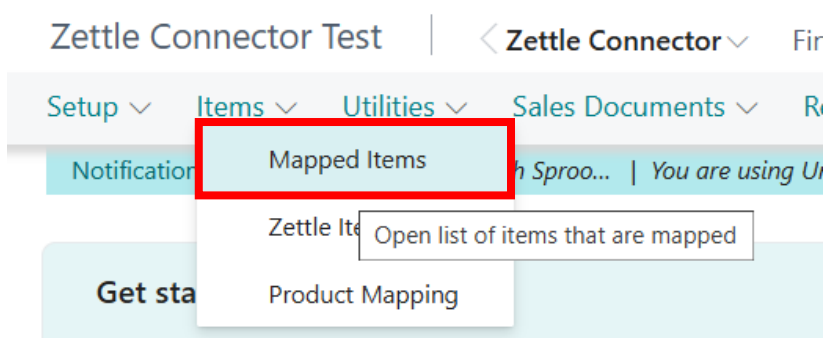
Zettle Connector Test | Zettle Connector Fi

Setup Items Utilities Sales Documents R

Notificatio h Sproo... | You are using U

Mapped Items

Zettle Ite

Open list of items that are mapped

Get sta

Product Mapping